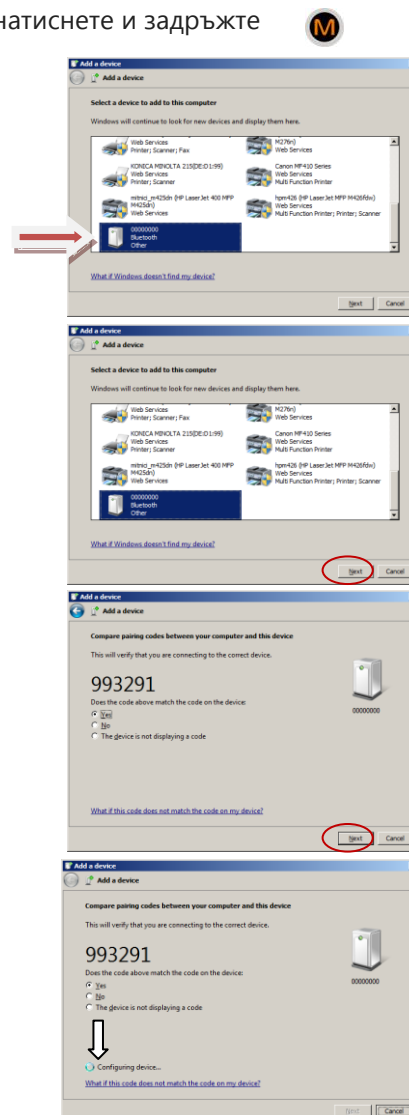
натиснете и задръжте

Add a device
Add a device
Select a device to add to this computer
Windows will continue to look for new devices and display them here.
Web Services
Printer; Scanner; Fax
M276n)
Web Services
KONICA MINOLTA 215(DE:D1:99)
Web Services
Printer; Scanner
Canon MF410 Series
Web Services
Multi Function Printer
mitnici_m425dn (HP LaserJet 400 MFP M425dn)
Web Services
hpm426 (HP LaserJet MFP M426fdw)
Web Services
Multi Function Printer; Printer; Scanner
00000000
Bluetooth
Other
What if Windows doesn't find my device?
Next Cancel

Add a device
Add a device
Select a device to add to this computer
Windows will continue to look for new devices and display them here.
Web Services
Printer; Scanner; Fax
M276n)
Web Services
KONICA MINOLTA 215(DE:D1:99)
Web Services
Printer; Scanner
Canon MF410 Series
Web Services
Multi Function Printer
mitnici_m425dn (HP LaserJet 400 MFP M425dn)
Web Services
hpm426 (HP LaserJet MFP M426fdw)
Web Services
Multi Function Printer; Printer; Scanner
00000000
Bluetooth
Other
What if Windows doesn't find my device?
Next Cancel

Add a device
Add a device
Compare pairing codes between your computer and this device
This will verify that you are connecting to the correct device.
993291
Does the code above match the code on the device:
Yes
No
The device is not displaying a code
00000000
What if this code does not match the code on my device?
Next Cancel

Add a device
Add a device
Compare pairing codes between your computer and this device
This will verify that you are connecting to the correct device.
993291
Does the code above match the code on the device:
Yes
No
The device is not displaying a code
00000000
Configuring device...
What if this code does not match the code on my device?
Next Cancel